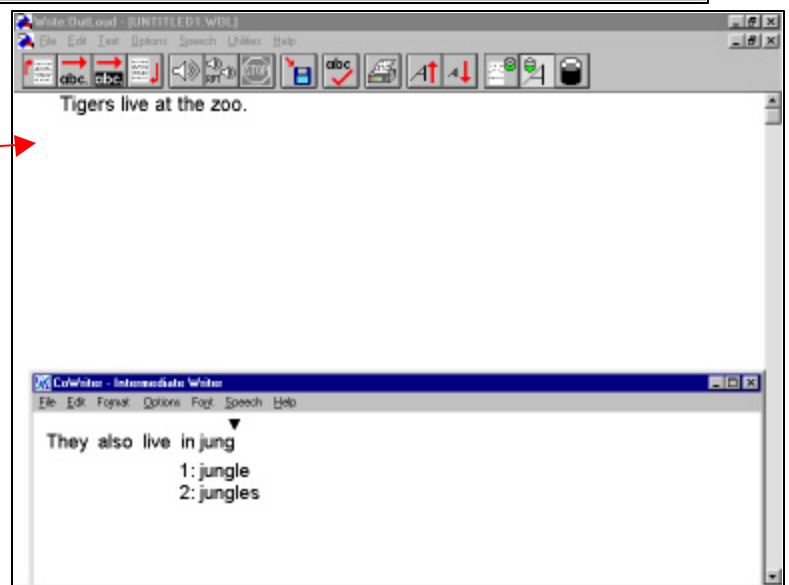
Write:OutLoud - [UNTITLED1.WOL]

File Edit Text Options Speech Utilities Help

abc abc STOP abc

Tigers live at the zoo.

CoWriter - Intermediate Writer

File Edit Format Options Font Speech Help

They also live in jung

1: jungle
2: jungles